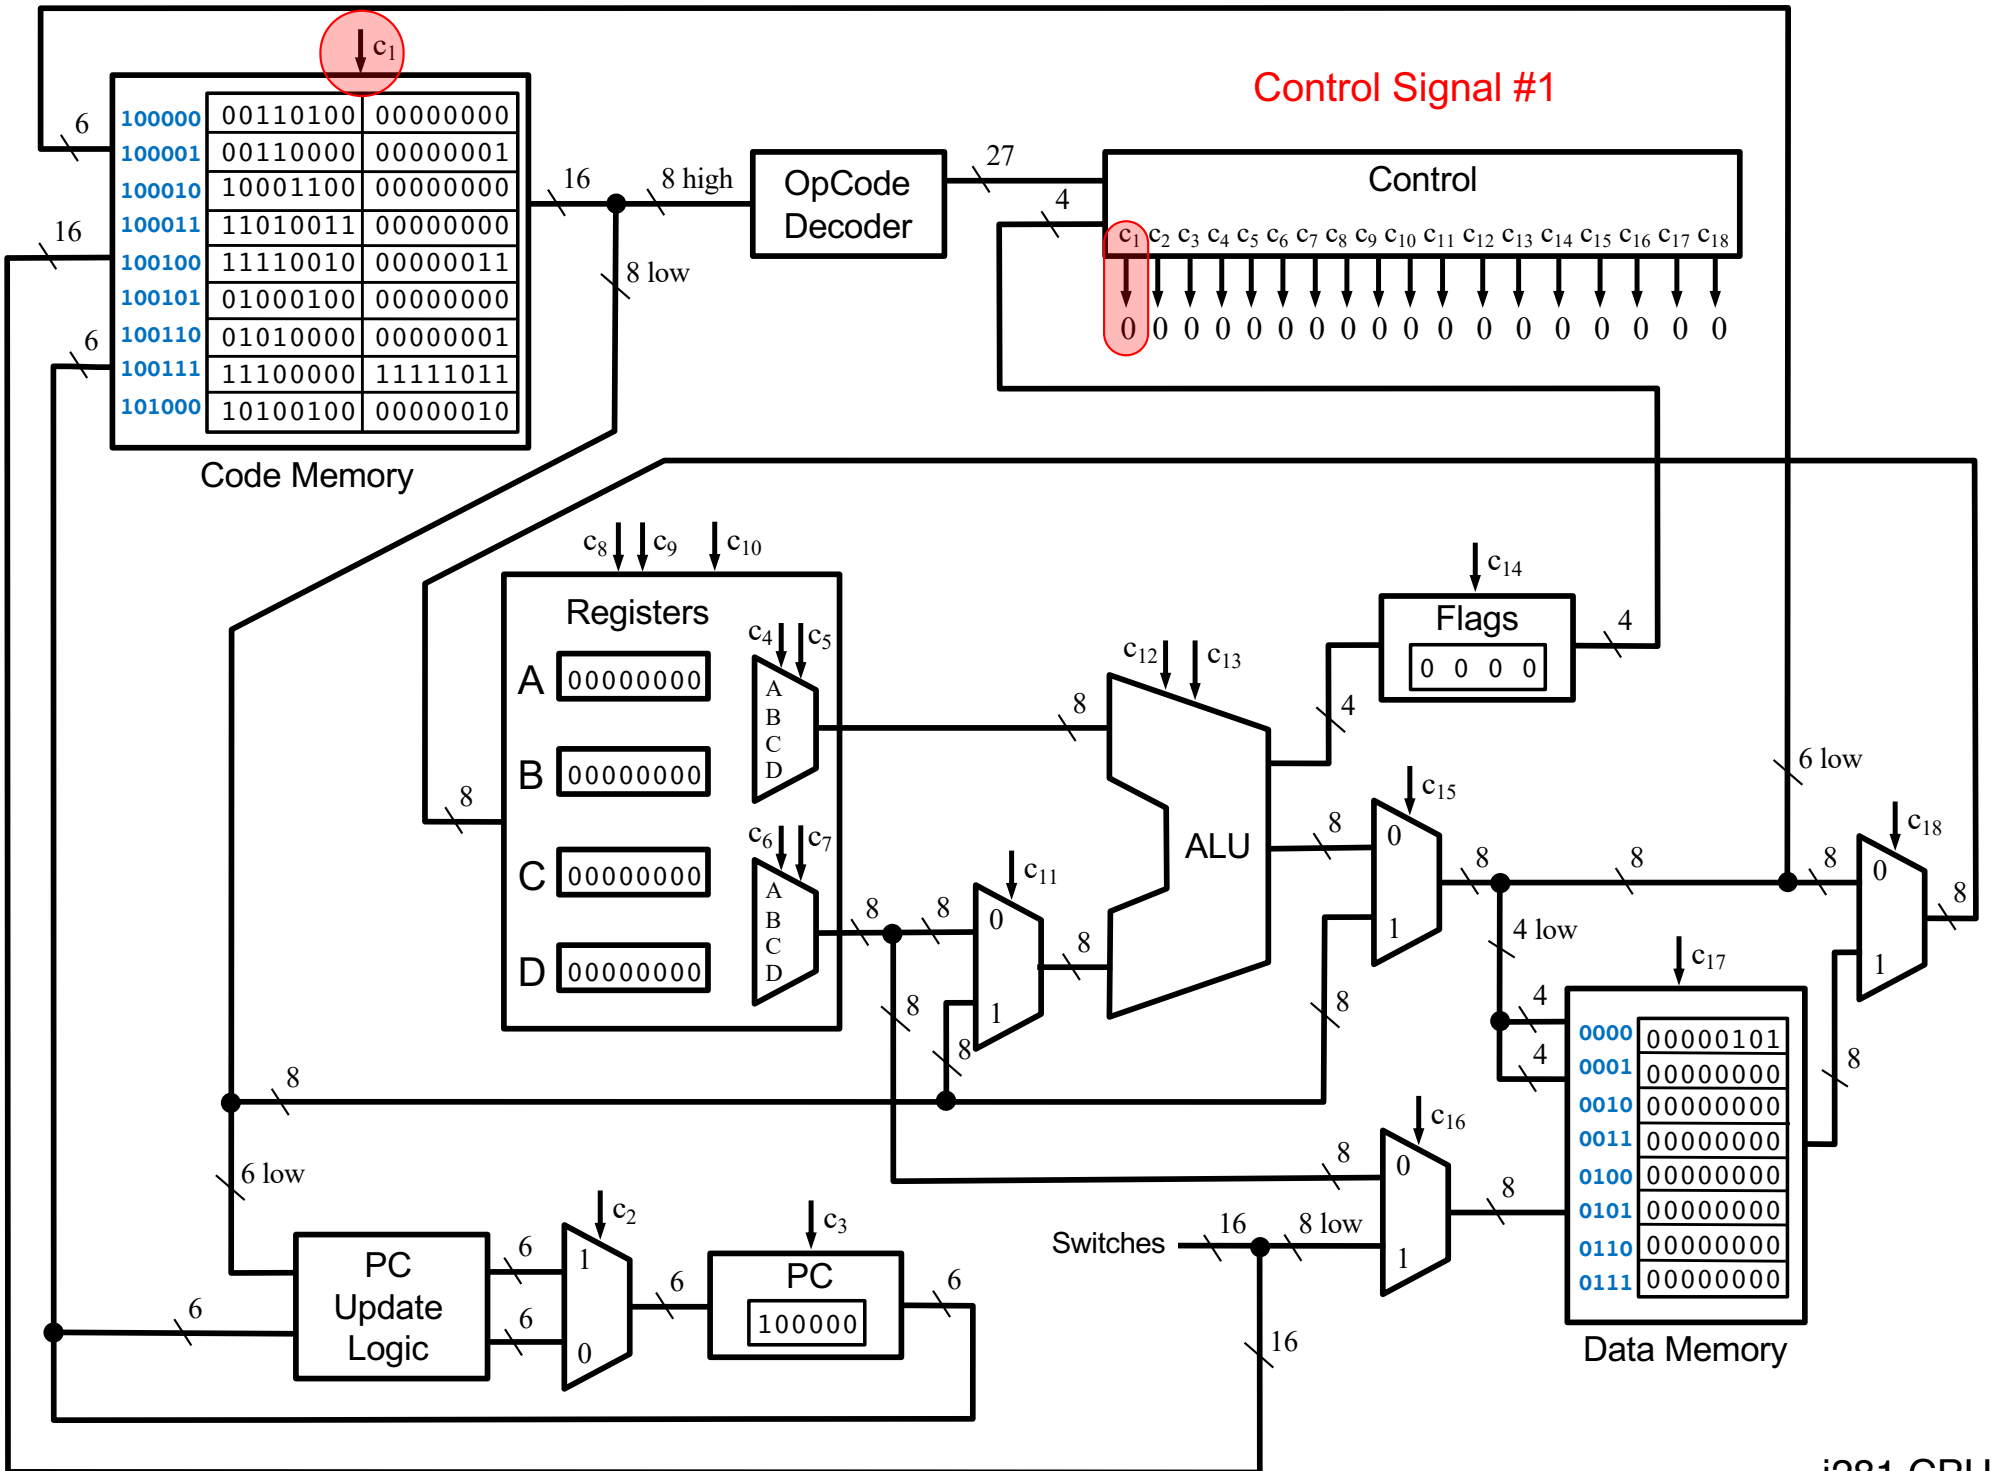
Control Signal #1

$c_1$

6

| | | |
|---|---|---|
| 100000 | 00110100 | 00000000 |
| 100001 | 00110000 | 00000001 |
| 100010 | 10001100 | 00000000 |
| 100011 | 11010011 | 00000000 |
| 100100 | 11110010 | 00000011 |
| 100101 | 01000100 | 00000000 |
| 100110 | 01010000 | 00000001 |
| 100111 | 11100000 | 11111011 |
| 101000 | 10100100 | 00000010 |

Code Memory

16

6

16

8 high

8 low

OpCode Decoder

27

4

Control

$c_1$ $c_2$ $c_3$ $c_4$ $c_5$ $c_6$ $c_7$ $c_8$ $c_9$ $c_{10}$ $c_{11}$ $c_{12}$ $c_{13}$ $c_{14}$ $c_{15}$ $c_{16}$ $c_{17}$ $c_{18}$

0 0 0 0 0 0 0 0 0 0 0 0 0 0 0 0 0 0

$c_8$ $c_9$ $c_{10}$

Registers

$c_4$ $c_5$

A 00000000

B 00000000

C 00000000

D 00000000

A B C D

$c_6$ $c_7$

A B C D

8

$c_{14}$

Flags

0 0 0 0

4

$c_{12}$ $c_{13}$

8

4

ALU

$c_{11}$

0

1

8

8

8

8

8

8

$c_{15}$

0

1

8

8

8

6 low

$c_{18}$

0

1

8

8

4 low

$c_{17}$

4

4

| | |
|---|---|
| 0000 | 00000101 |
| 0001 | 00000000 |
| 0010 | 00000000 |
| 0011 | 00000000 |
| 0100 | 00000000 |
| 0101 | 00000000 |
| 0110 | 00000000 |
| 0111 | 00000000 |

Data Memory

8

8

$c_{16}$

0

1

8

8

Switches

16

8 low

16

6 low

PC Update Logic

6

6

6

$c_2$

1

0

6

$c_3$

PC

100000

6

i281 CPU